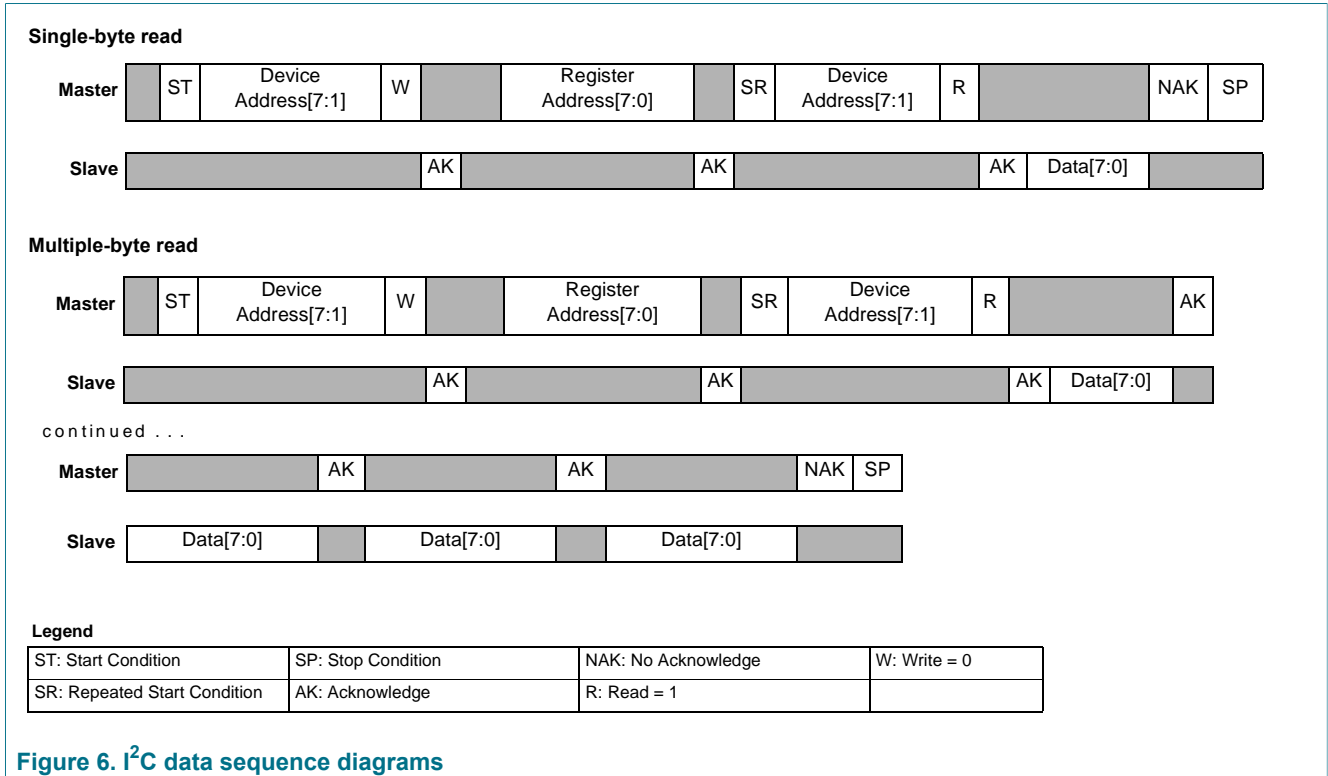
Single-byte read

Master ST Device Address[7:1] W Register Address[7:0] SR Device Address[7:1] R NAK SP

Slave AK AK AK Data[7:0]

Multiple-byte read

Master ST Device Address[7:1] W Register Address[7:0] SR Device Address[7:1] R AK

Slave AK AK AK Data[7:0]

continued . . .

Master AK AK NAK SP

Slave Data[7:0] Data[7:0] Data[7:0]

Legend

| ST: Start Condition | SP: Stop Condition | NAK: No Acknowledge | W: Write = 0 |
|---|---|---|---|
| SR: Repeated Start Condition | AK: Acknowledge | R: Read = 1 | |

Figure 6. $I^2C$ data sequence diagrams